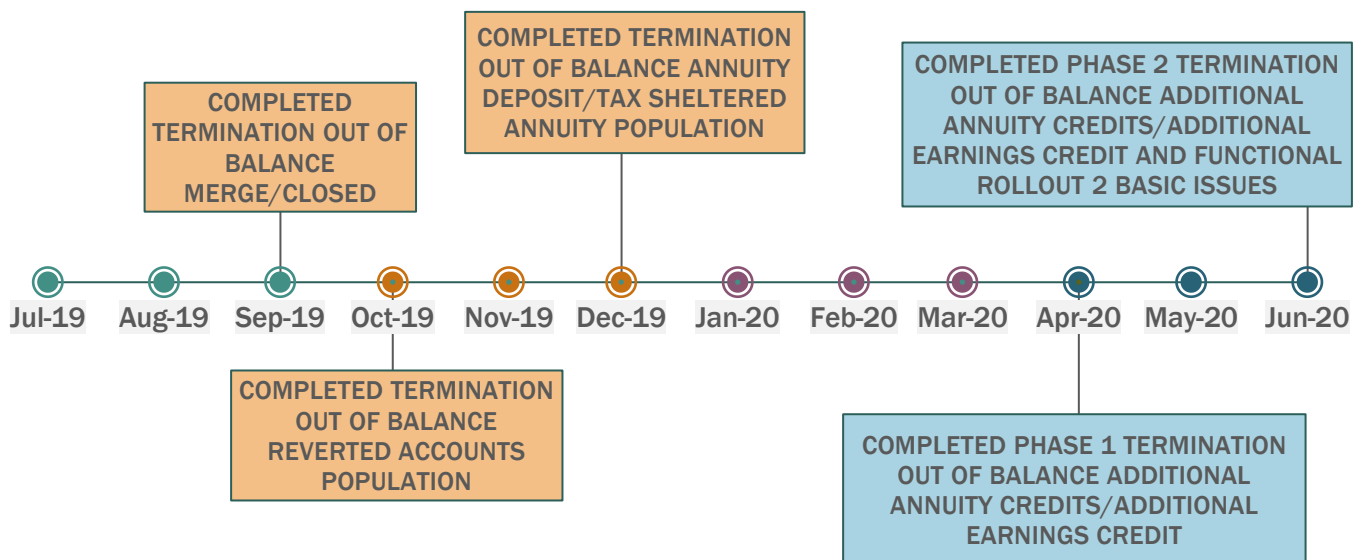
COMPLETED TERMINATION OUT OF BALANCE ANNUITY DEPOSIT/TAX SHELTERED ANNUITY POPULATION

COMPLETED PHASE 2 TERMINATION OUT OF BALANCE ADDITIONAL ANNUITY CREDITS/ADDITIONAL EARNINGS CREDIT AND FUNCTIONAL ROLLOUT 2 BASIC ISSUES

COMPLETED TERMINATION OUT OF BALANCE MERGE/CLOSED

Jul-19 Aug-19 Sep-19 Oct-19 Nov-19 Dec-19 Jan-20 Feb-20 Mar-20 Apr-20 May-20 Jun-20

COMPLETED TERMINATION OUT OF BALANCE REVERTED ACCOUNTS POPULATION

COMPLETED PHASE 1 TERMINATION OUT OF BALANCE ADDITIONAL ANNUITY CREDITS/ADDITIONAL EARNINGS CREDIT